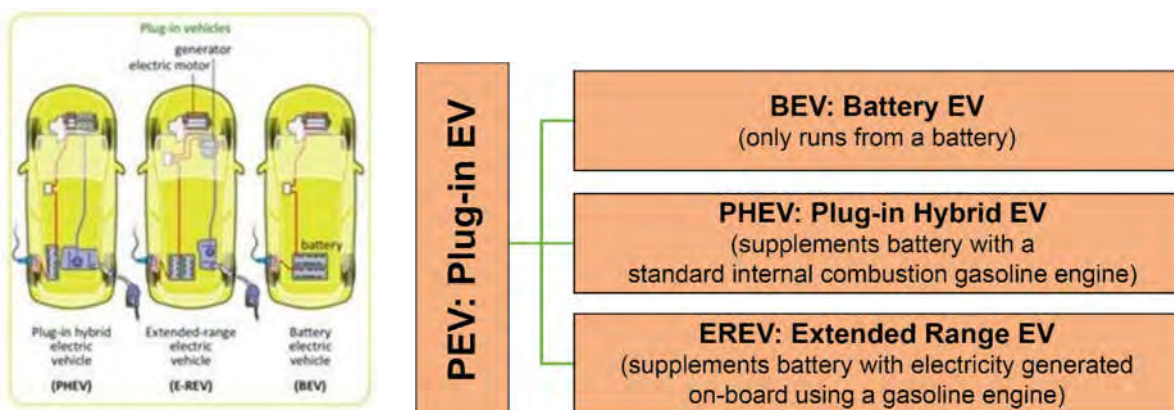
Plug-in vehicles

generator
electric motor

battery

Plug-in hybrid electric vehicle
(PHEV)

Extended-range electric vehicle
(E-REV)

Battery electric vehicle
(BEV)

PEV: Plug-in EV

BEV: Battery EV
(only runs from a battery)

PHEV: Plug-in Hybrid EV
(supplements battery with a standard internal combustion gasoline engine)

EREV: Extended Range EV
(supplements battery with electricity generated on-board using a gasoline engine)